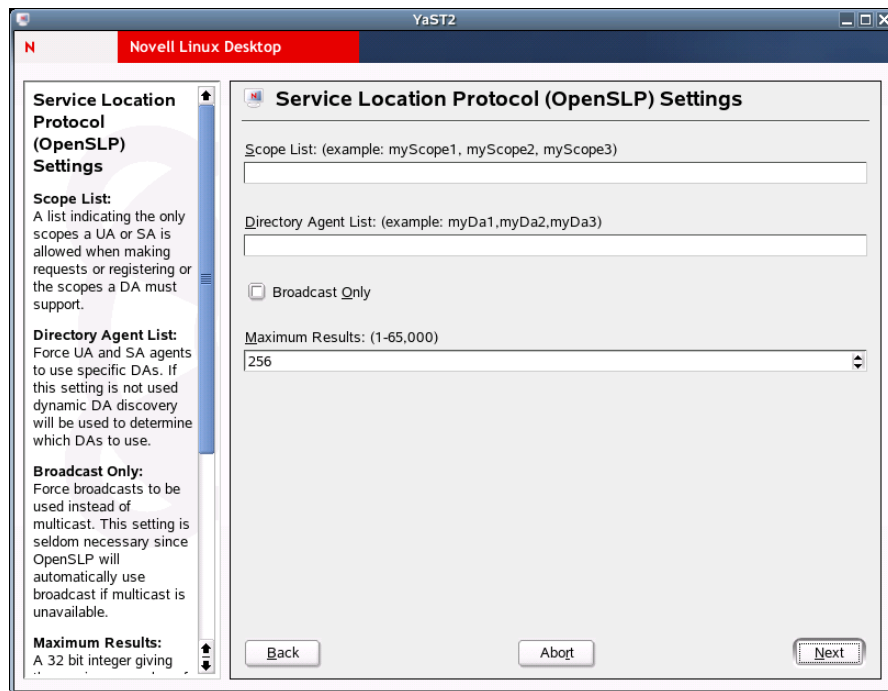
YaST2

N Novell Linux Desktop

Service Location Protocol (OpenSLP) Settings

Scope List:
A list indicating the only scopes a UA or SA is allowed when making requests or registering or the scopes a DA must support.

Directory Agent List:
Force UA and SA agents to use specific DAs. If this setting is not used dynamic DA discovery will be used to determine which DAs to use.

Broadcast Only:
Force broadcasts to be used instead of multicast. This setting is seldom necessary since OpenSLP will automatically use broadcast if multicast is unavailable.

Maximum Results:
A 32 bit integer giving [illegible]

Service Location Protocol (OpenSLP) Settings

Scope List: (example: myScope1, myScope2, myScope3)

Directory Agent List: (example: myDa1,myDa2,myDa3)

Broadcast Only

Maximum Results: (1-65,000)

256

Back

Abort

Next